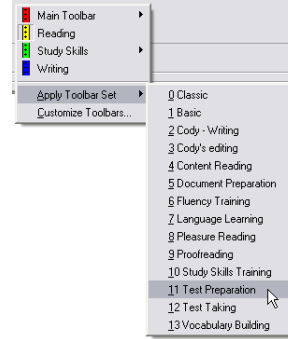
Main Toolbar
Reading
Study Skills
Writing
Apply Toolbar Set
Customize Toolbars...

0 Classic
1 Basic
2 Cody - Writing
3 Cody's editing
4 Content Reading
5 Document Preparation
6 Fluency Training
7 Language Learning
8 Pleasure Reading
9 Proofreading
10 Study Skills Training
11 Test Preparation
12 Test Taking
13 Vocabulary Building